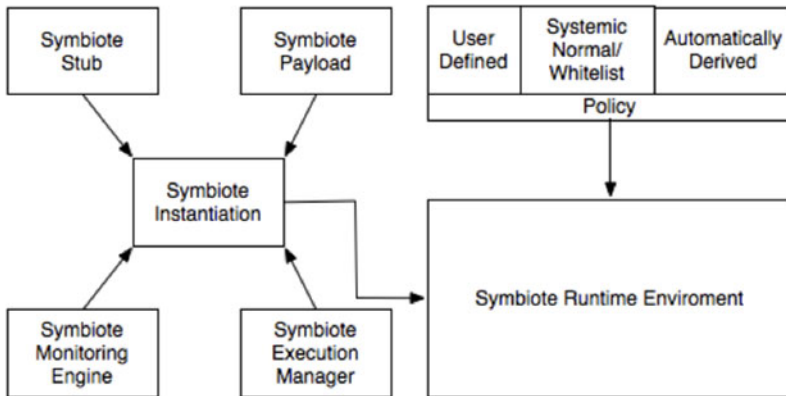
Symbiote Stub

Symbiote Payload

User Defined

Systemic Normal/ Whitelist

Automatically Derived

Policy

Symbiote Instantiation

Symbiote Runtime Enviroment

Symbiote Monitoring Engine

Symbiote Execution Manager